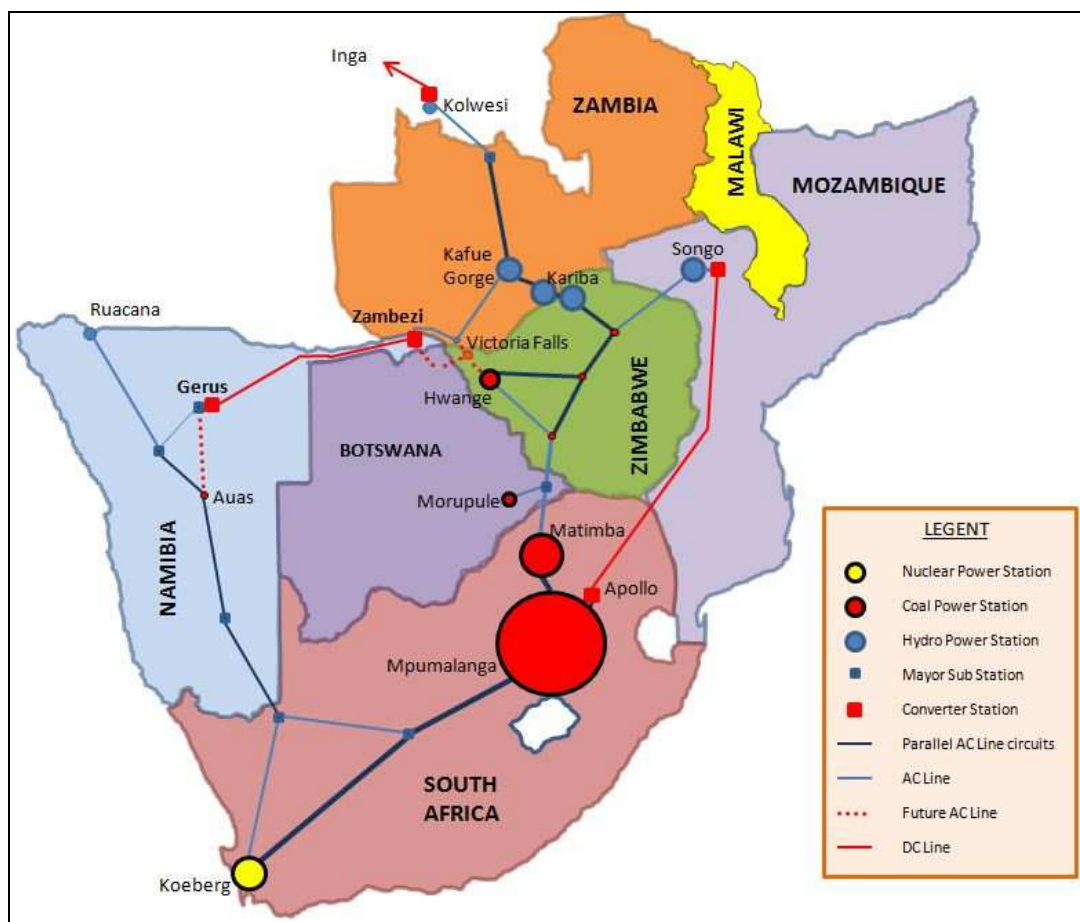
Inga
Kolwesi
ZAMBIA
MALAWI
MOZAMBIQUE
Kafue Gorge
Kariba
Songo
Ruacana
Zambezi
Victoria Falls
Gerus
Hwange
ZIMBABWE
BOTSWANA
Auas
Morupule
NAMIBIA
Matimba
Apollo
Mpumalanga
SOUTH AFRICA
Koeberg

LEGENT
Nuclear Power Station
Coal Power Station
Hydro Power Station
Mayor Sub Station
Converter Station
Parallel AC Line circuits
AC Line
Future AC Line
DC Line